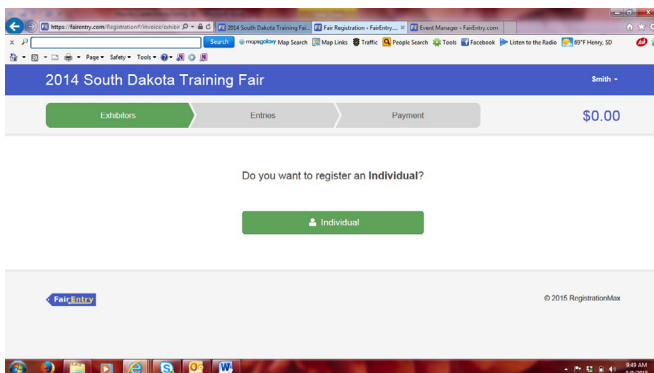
https://fairentry.com/Registration#/invoice/exhibit
2014 South Dakota Training Fai...
Fair Registration - FairEntry...
Event Manager - FairEntry.com

Search
mapquest Map Search
Map Links
Traffic
People Search
Tools
Facebook
Listen to the Radio
69°F Henry, SD

Page
Safety
Tools

2014 South Dakota Training Fair

Smith

Exhibitors

Entries

Payment

$0.00

Do you want to register an **Individual**?

Individual

FairEntry

© 2015 RegistrationMax

9:49 AM